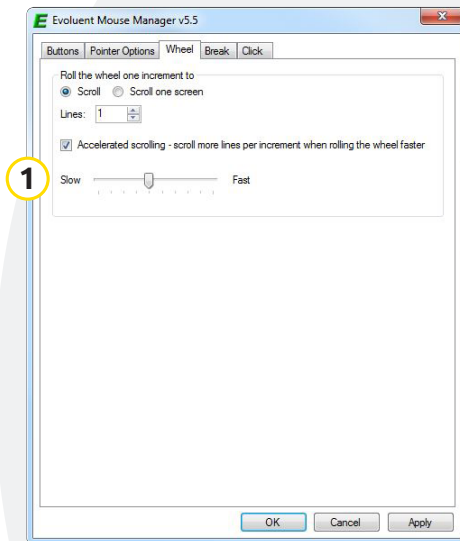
E Evoluent Mouse Manager v5.5

Buttons | Pointer Options | Wheel | Break | Click

Roll the wheel one increment to

Scroll   Scroll one screen

Lines: 1

Accelerated scrolling - scroll more lines per increment when rolling the wheel faster

1

Slow   Fast

OK   Cancel   Apply